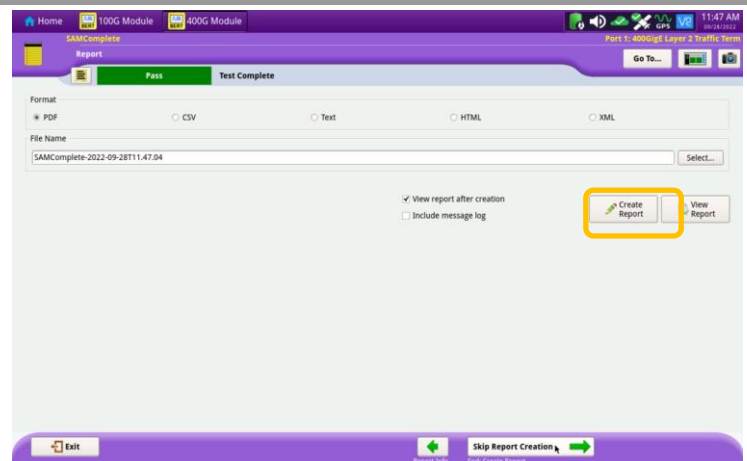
Home 100G Module 400G Module

GPS 11:47 AM 09/28/2022

SAMComplete
Report

Port 1: 400GigE Layer 2 Traffic Term

Go To...

Pass Test Complete

Format

PDF CSV Text HTML XML

File Name

SAMComplete-2022-09-28T11.47.04

Select...

View report after creation
Include message log

Create Report

View Report

Exit

Skip Report Creation

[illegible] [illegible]